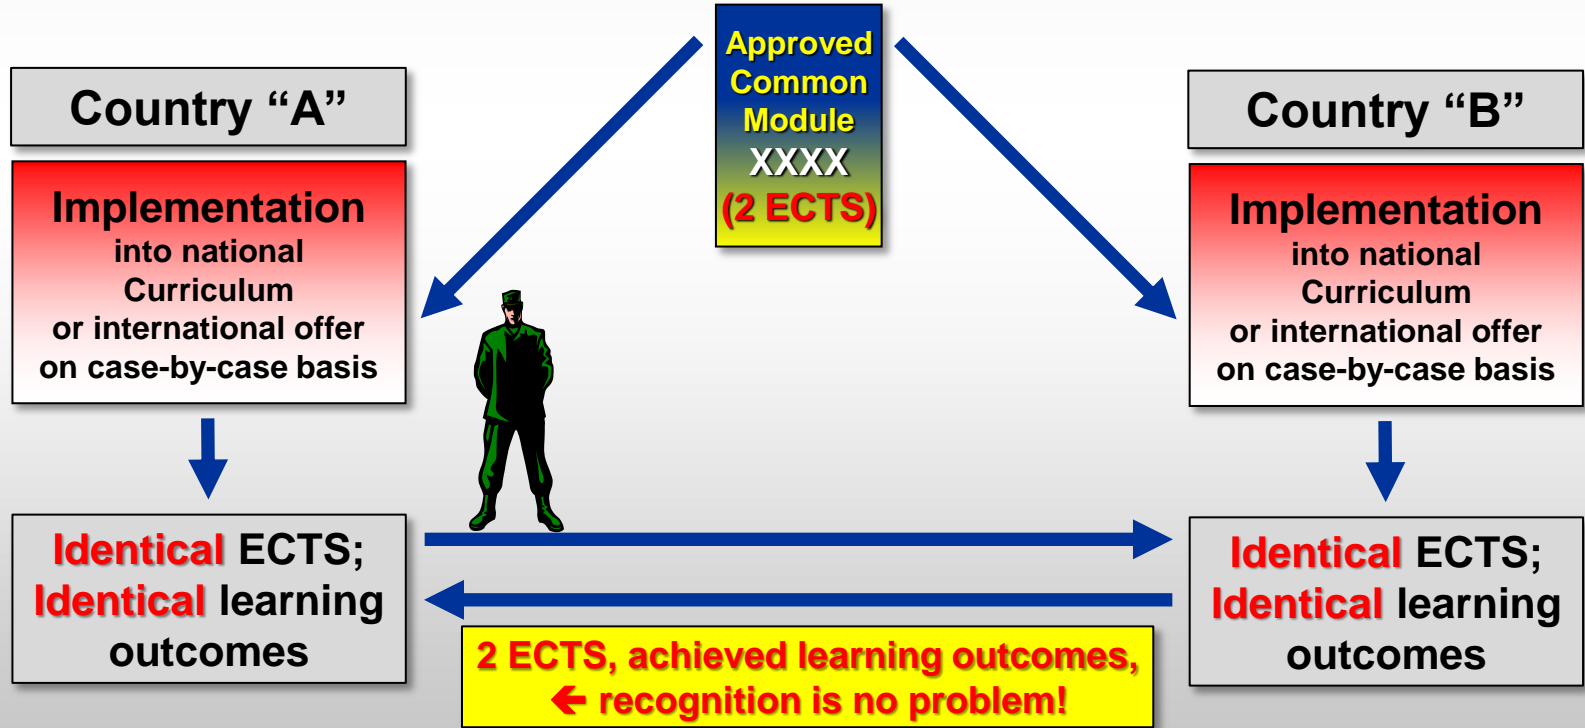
Approved Common Module XXXX (2 ECTS)

Country "A"

Implementation into national Curriculum or international offer on case-by-case basis

Identical ECTS; Identical learning outcomes

Country "B"

Implementation into national Curriculum or international offer on case-by-case basis

Identical ECTS; Identical learning outcomes

2 ECTS, achieved learning outcomes, ← recognition is no problem!